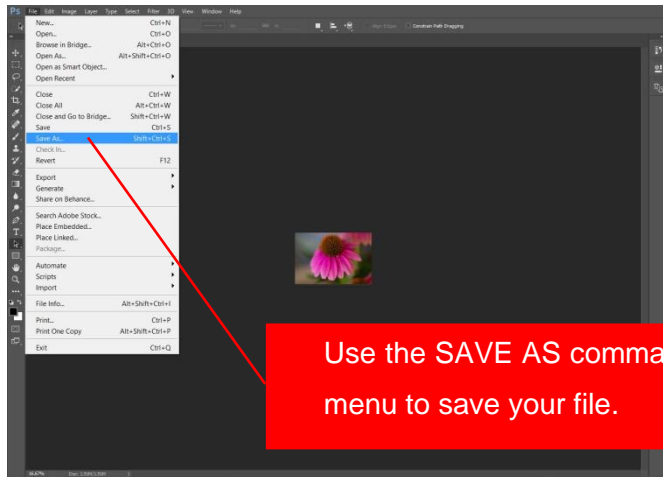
Ps File Edit Image Layer Type Select Filter 3D View Window Help

Constrain Path Dragging

New... Ctrl+N
Open... Ctrl+O
Browse in Bridge... Alt+Ctrl+O
Open As... Alt+Shift+Ctrl+O
Open as Smart Object...
Open Recent
Close Ctrl+W
Close All Alt+Ctrl+W
Close and Go to Bridge... Shift+Ctrl+W
Save Ctrl+S
Save As... Shift+Ctrl+S
Check In...
Revert F12
Export
Generate
Share on Behance...
Search Adobe Stock...
Place Embedded...
Place Linked...
Package...
Automate
Scripts
Import
File Info... Alt+Shift+Ctrl+I
Print... Ctrl+P
Print One Copy Alt+Shift+Ctrl+P
Exit Ctrl+Q

Use the SAVE AS comma

menu to save your file.

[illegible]